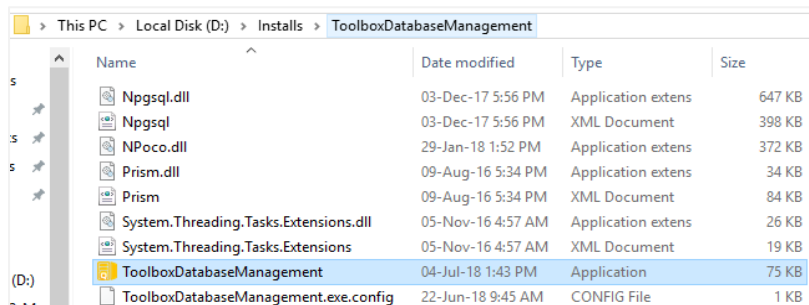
This PC > Local Disk (D:) > Installs > ToolboxDatabaseManagement

| Name | Date modified | Type | Size |
|---|---|---|---|
| Npgsql.dll | 03-Dec-17 5:56 PM | Application extens | 647 KB |
| Npgsql | 03-Dec-17 5:56 PM | XML Document | 398 KB |
| NPoco.dll | 29-Jan-18 1:52 PM | Application extens | 372 KB |
| Prism.dll | 09-Aug-16 5:34 PM | Application extens | 34 KB |
| Prism | 09-Aug-16 5:34 PM | XML Document | 84 KB |
| System.Threading.Tasks.Extensions.dll | 05-Nov-16 4:57 AM | Application extens | 25 KB |
| System.Threading.Tasks.Extensions | 05-Nov-16 4:57 AM | XML Document | 19 KB |
| ToolboxDatabaseManagement | 04-Jul-18 1:43 PM | Application | 75 KB |
| ToolboxDatabaseManagement.exe.config | 22-Jun-18 9:45 AM | CONFIG File | 1 KB |

s
s
s
(D:)